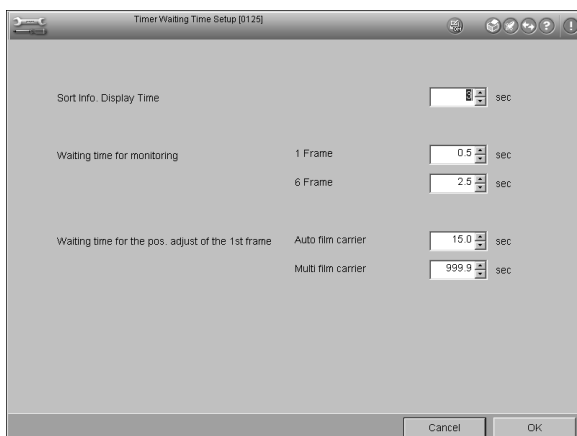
Timer Waiting Time Setup [0125]

Sort Info. Display Time 3 sec

Waiting time for monitoring
1 Frame 0.5 sec
6 Frame 2.5 sec

Waiting time for the pos. adjust of the 1st frame
Auto film carrier 15.0 sec
Multi film carrier 999.9 sec

Cancel OK